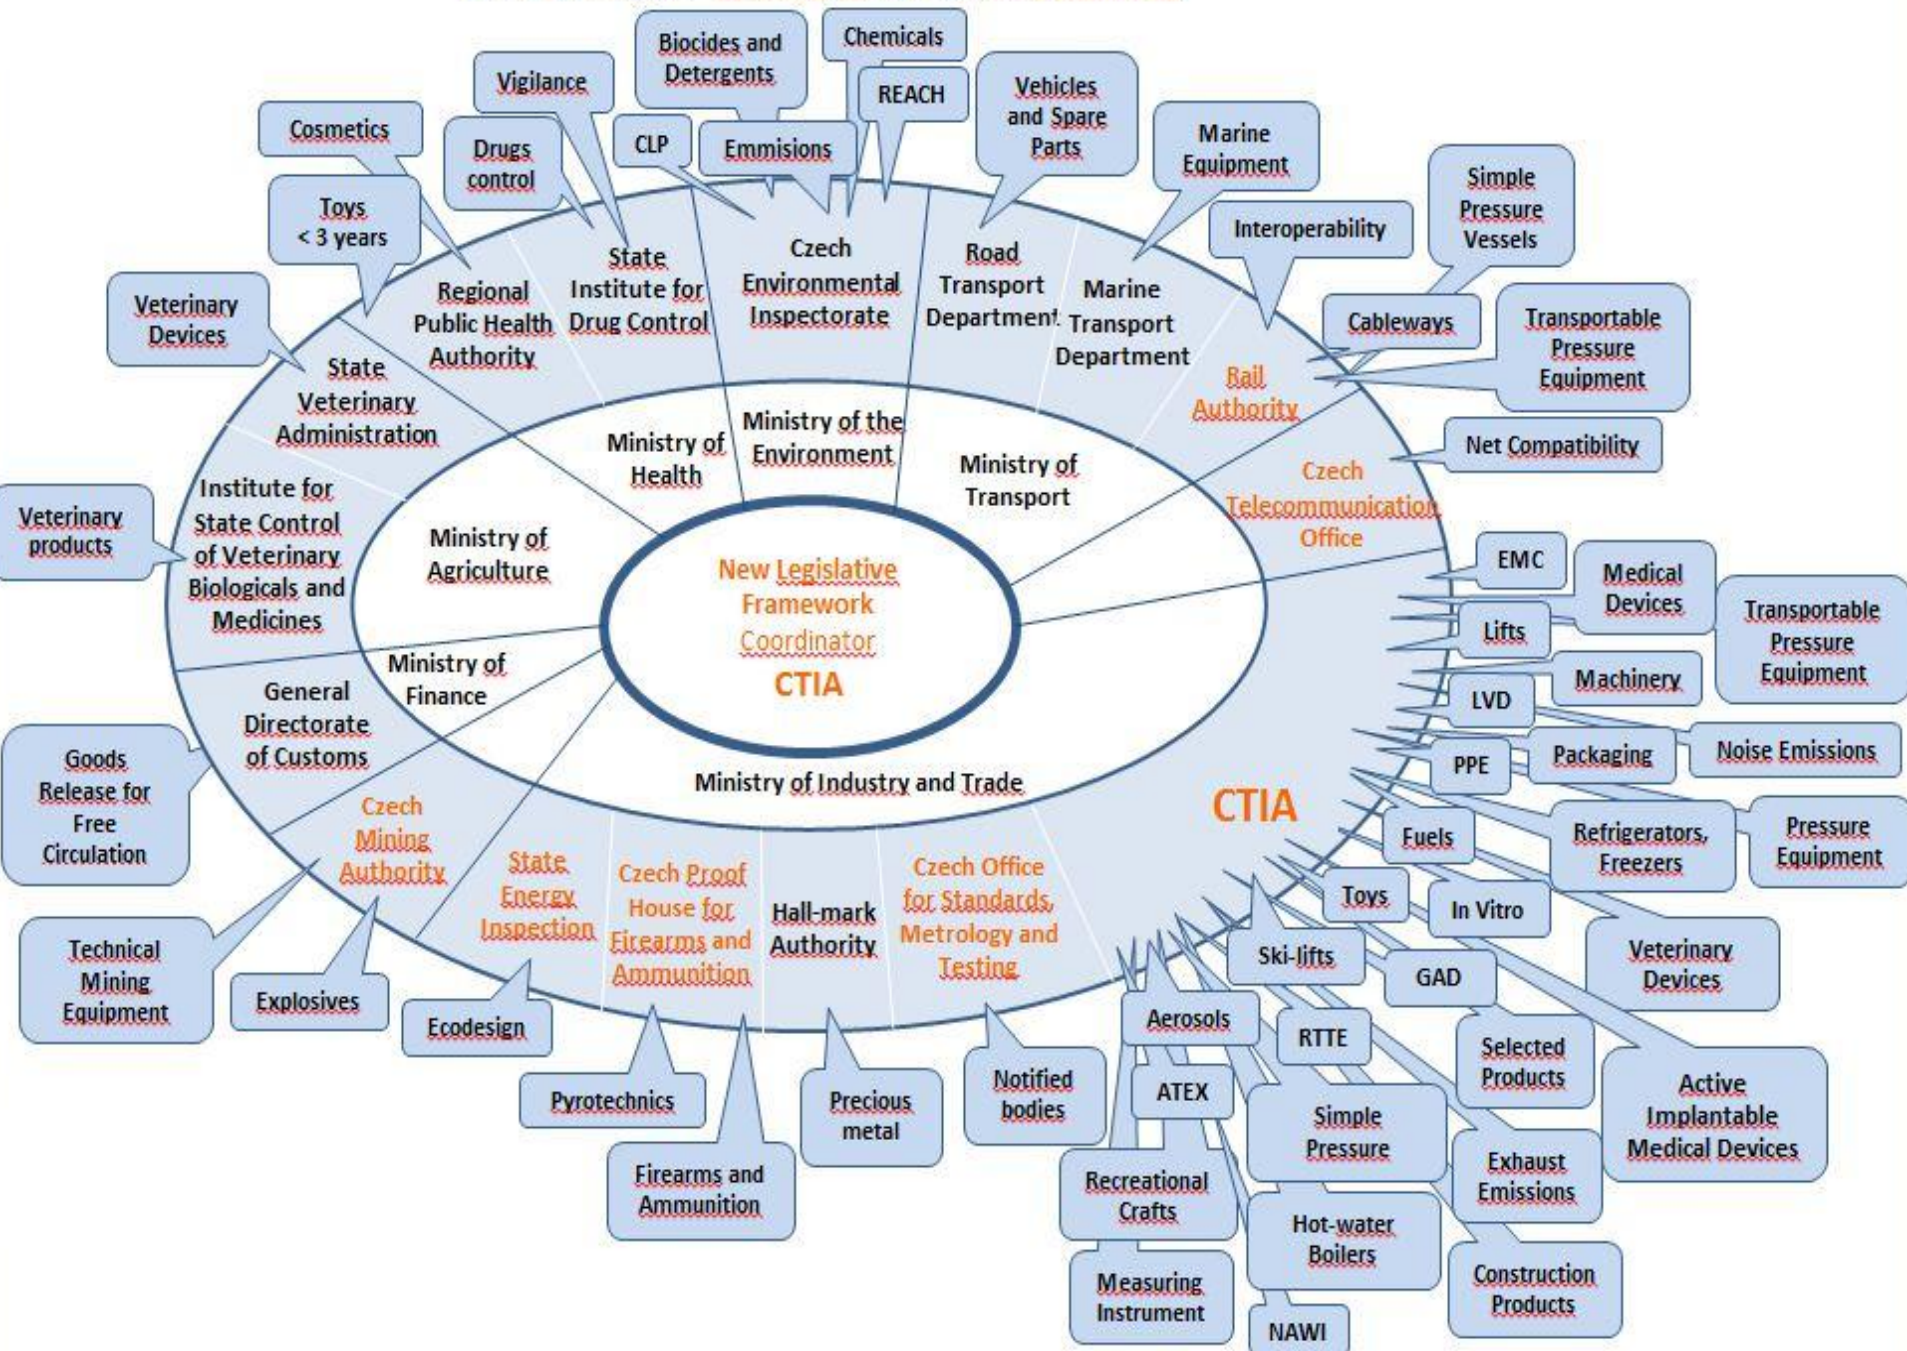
New Legislative Framework Coordinator
CTIA

Ministry of Health
Ministry of the Environment
Ministry of Transport
Ministry of Agriculture
Ministry of Finance
Ministry of Industry and Trade

Regional Public Health Authority
State Institute for Drug Control
Czech Environmental Inspectorate
Road Transport Department
Marine Transport Department
Rail Authority
Czech Telecommunication Office
CTIA
State Veterinary Administration
Institute for State Control of Veterinary Biologicals and Medicines
General Directorate of Customs
Czech Mining Authority
State Energy Inspection
Czech Proof House for Firearms and Ammunition
Hall-mark Authority
Czech Office for Standards, Metrology and Testing

Biocides and Detergents
Chemicals
Vigilance
REACH
Cosmetics
Drugs control
CLP
Emmisions
Vehicles and Spare Parts
Marine Equipment
Toys < 3 years
Interoperability
Simple Pressure Vessels
Veterinary Devices
Cableways
Transportable Pressure Equipment
Net Compatibility
Veterinary products
EMC
Medical Devices
Transportable Pressure Equipment
Lifts
Machinery
LVD
Packaging
Noise Emissions
PPE
Goods Release for Free Circulation
Fuels
Refrigerators, Freezers
Pressure Equipment
Toys
In Vitro
Technical Mining Equipment
Explosives
Ecodesign
Ski-lifts
GAD
Veterinary Devices
Aerosols
RTTE
Selected Products
Active Implantable Medical Devices
Pyrotechnics
Precious metal
Notified bodies
ATEX
Simple Pressure
Exhaust Emissions
Firearms and Ammunition
Recreational Crafts
Hot-water Boilers
Construction Products
Measuring Instrument
NAWI